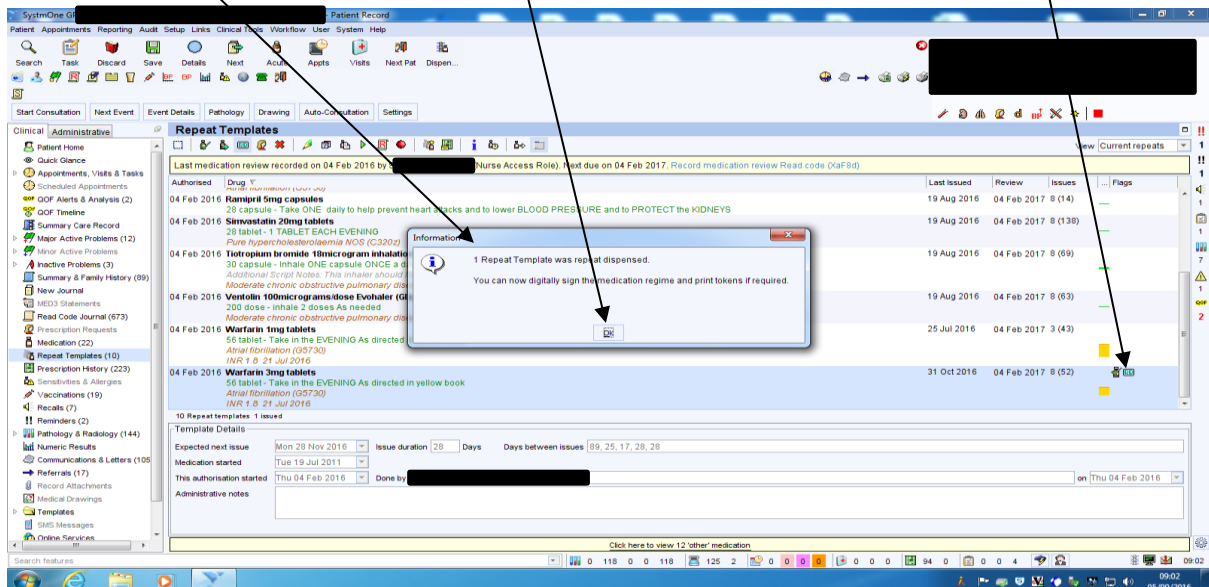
SystmOne GP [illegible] Patient Record

Patient Appointments Reporting Audit Setup Links Clinical Tools Workflow User System Help

Search Task Discard Save Details Next Acute Appts Visits Next Pat Dispen...

Start Consultation Next Event Event Details Pathology Drawing Auto-Consultation Settings

Clinical Administrative

Patient Home
Quick Glance
Appointments, Visits & Tasks
Scheduled Appointments
QOF Alerts & Analysis (2)
QOF Timeline
Summary Care Record
Major Active Problems (12)
Minor Active Problems
Inactive Problems (3)
Summary & Family History (89)
New Journal
MED3 Statements
Read Code Journal (673)
Prescription Requests
Medication (22)
Repeat Templates (10)
Prescription History (223)
Sensitivities & Allergies
Vaccinations (19)
Recalls (7)
Reminders (2)
Pathology & Radiology (144)
Numeric Results
Communications & Letters (105
Referrals (17)
Record Attachments
Medical Drawings
Templates
SMS Messages
Online Services

Repeat Templates

View Current repeats

Last medication review recorded on 04 Feb 2016 by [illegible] Nurse Access Role). Next due on 04 Feb 2017. Record medication review Read code (XaF8d)

| Authorised | Drug | Last Issued | Review | Issues | Flags |
|---|---|---|---|---|---|
| 04 Feb 2016 | Ramipril 5mg capsules 28 capsule - Take ONE daily to help prevent heart attacks and to lower BLOOD PRESSURE and to PROTECT the KIDNEYS | 19 Aug 2016 | 04 Feb 2017 | 8 (14) | |
| 04 Feb 2016 | Simvastatin 20mg tablets 28 tablet - 1 TABLET EACH EVENING Pure hypercholesterolaemia NOS (C320z) | 19 Aug 2016 | 04 Feb 2017 | 8 (138) | |
| 04 Feb 2016 | Tiotropium bromide 18microgram inhalatio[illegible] 30 capsule - Inhale ONE capsule ONCE a d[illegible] Additional Script Notes: This inhaler should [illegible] Moderate chronic obstructive pulmonary dis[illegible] | 19 Aug 2016 | 04 Feb 2017 | 8 (69) | |
| 04 Feb 2016 | Ventolin 100micrograms/dose Evohaler (G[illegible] 200 dose - inhale 2 doses As needed Moderate chronic obstructive pulmonary dis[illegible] | 19 Aug 2016 | 04 Feb 2017 | 8 (63) | |
| 04 Feb 2016 | Warfarin 1mg tablets 56 tablet - Take in the EVENING As directed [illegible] Atrial fibrillation (G5730) INR 1.8 21 Jul 2016 | 25 Jul 2016 | 04 Feb 2017 | 3 (43) | |
| 04 Feb 2016 | Warfarin 3mg tablets 56 tablet - Take in the EVENING As directed in yellow book Atrial fibrillation (G5730) INR 1.8 21 Jul 2016 | 31 Oct 2016 | 04 Feb 2017 | 8 (52) | |

Information

1 Repeat Template was repeat dispensed.

You can now digitally sign the medication regime and print tokens if required.

OK

10 Repeat templates 1 issued

Template Details
Expected next issue Mon 28 Nov 2016 Issue duration 28 Days Days between issues 89, 25, 17, 28, 28
Medication started Tue 19 Jul 2011
This authorisation started Thu 04 Feb 2016 Done by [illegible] on Thu 04 Feb 2016
Administrative notes

Click here to view 12 'other' medication

Search features

0 118 0 0 118 125 2 0 0 0 0 0 0 0 94 0 0 0 4

09:02